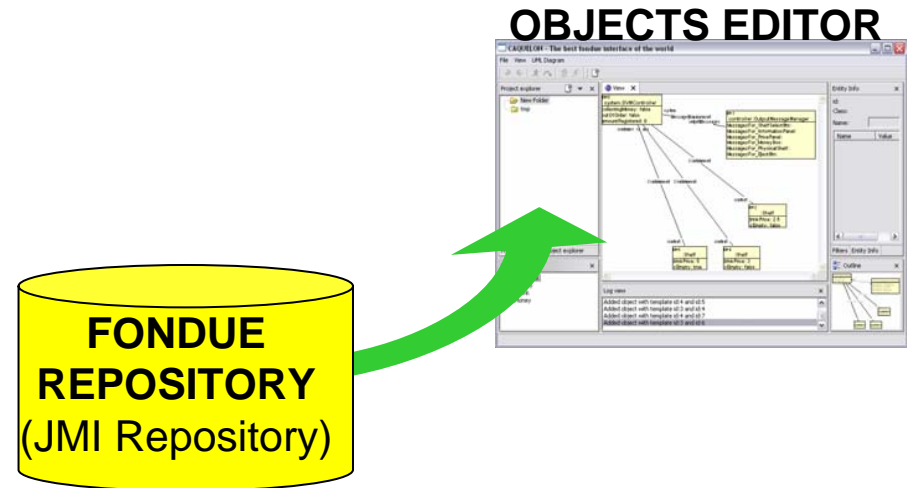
OBJECTS EDITOR

CAQUELON - The best fondue interface of the world

File View UML Diagram

Project explorer

New Folder

tmp

View

Entity Info

Class:

Name:

Name

Value

Filters Entity Info

Outline

Log view

Added object with template id:4 and id:5

Added object with template id:4 and id:4

Added object with template id:4 and id:7

Added object with template id:3 and id:6

FONDUE REPOSITORY (JMI Repository)